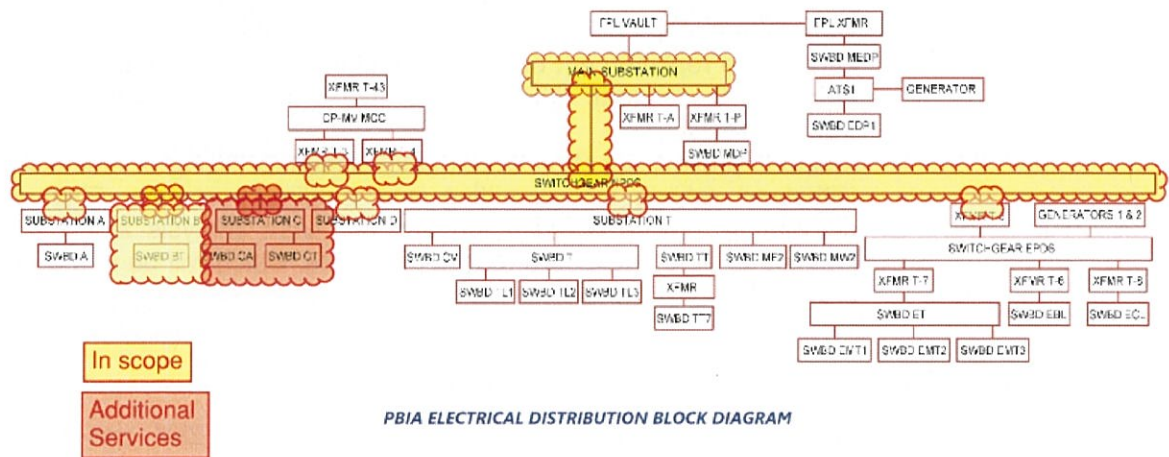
FPL VAULT

FPL XFMR

SWBD MEDP

MAIN SUBSTATION

ATS1

GENERATOR

XFMR T-43

SWBD EDP1

XFMR T-A

XFMR T-P

OP-MV MCC

SWBD MDP

XFMR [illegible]

XFMR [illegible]

SWITCHGEAR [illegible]

SUBSTATION A

SUBSTATION B

SUBSTATION C

SUBSTATION D

SUBSTATION T

XFMR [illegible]

GENERATORS 1 & 2

SWBD A

SWBD BT

SWBD CA

SWBD CT

SWBD CV

SWBD T

SWBD TT

SWBD ME2

SWBD MW2

SWITCHGEAR EPDS

SWBD TL1

SWBD TL2

SWBD TL3

XFMR

XFMR T-7

XFMR T-6

XFMR T-8

SWBD TT7

SWBD ET

SWBD EBL

SWBD ECL

SWBD EMT1

SWBD EMT2

SWBD EMT3

In scope

Additional Services

PBIA ELECTRICAL DISTRIBUTION BLOCK DIAGRAM